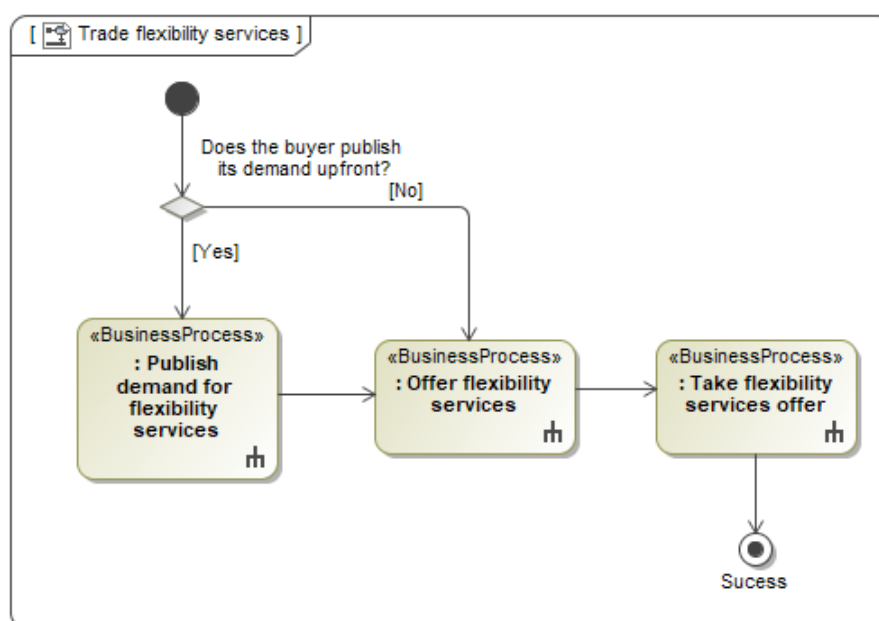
[ Trade flexibility services ]

Does the buyer publish its demand upfront?

[No]

[Yes]

«BusinessProcess»
: Publish demand for flexibility services

«BusinessProcess»
: Offer flexibility services

«BusinessProcess»
: Take flexibility services offer

Sucess